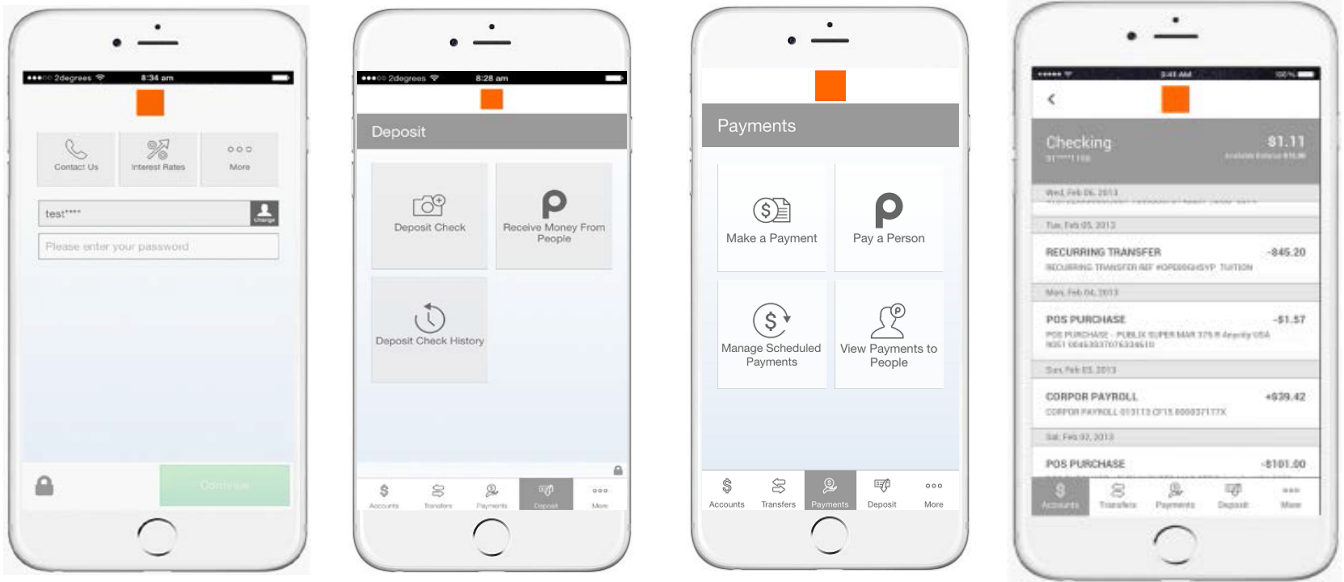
●●●○○ 2degrees 8:34 am

Contact Us
Interest Rates
More

test****
Change
Please enter your password

Continue

●●●○○ 2degrees 8:28 am

Deposit

Deposit Check
Receive Money From People
Deposit Check History

Accounts
Transfers
Payments
Deposit
More

Payments

Make a Payment
Pay a Person
Manage Scheduled Payments
View Payments to People

Accounts
Transfers
Payments
Deposit
More

●●●●● 9:41 AM 100%

Checking
$1.11
91****1 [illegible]
Available Balance $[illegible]

Wed, Feb 06, 2013
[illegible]

Tue, Feb 05, 2013

RECURRING TRANSFER
-$45.20
RECURRING TRANSFER REF #OPE00GHSYP TUITION

Mon, Feb 04, 2013

POS PURCHASE
-$1.57
POS PURCHASE - PUBLIX SUPER MAR 375 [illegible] USA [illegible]

Sun, Feb 03, 2013

CORPOR PAYROLL
+$39.42
CORPOR PAYROLL 013113 CF15 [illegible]

Sat, Feb 02, 2013

POS PURCHASE
-$101.00

Accounts
Transfers
Payments
Deposit
More